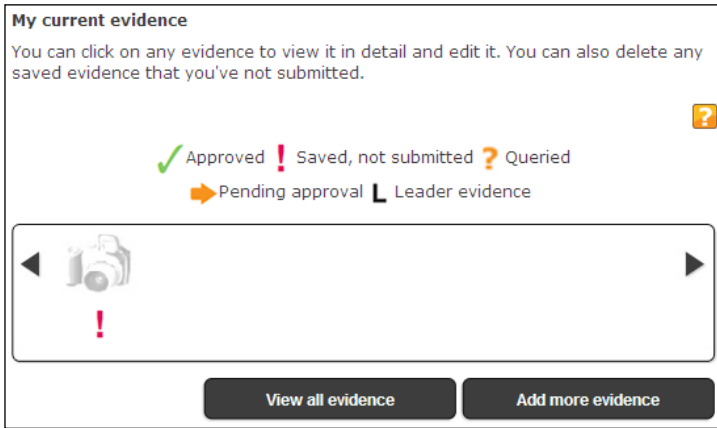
My current evidence

You can click on any evidence to view it in detail and edit it. You can also delete any saved evidence that you've not submitted.

?

✓Approved ! Saved, not submitted ? Queried

Pending approval L Leader evidence

!

View all evidence

Add more evidence